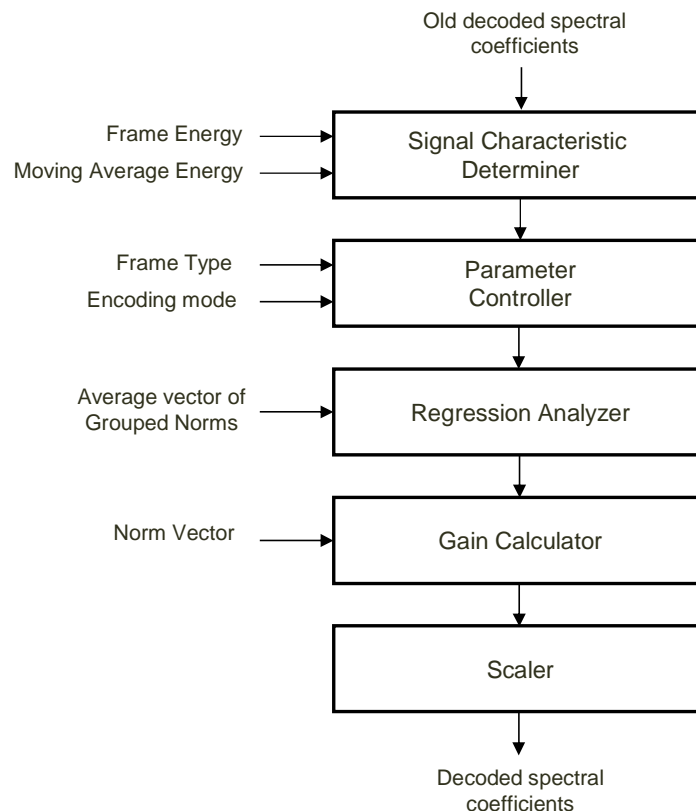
Old decoded spectral coefficients

Frame Energy

Moving Average Energy

Signal Characteristic Determiner

Frame Type

Encoding mode

Parameter Controller

Average vector of Grouped Norms

Regression Analyzer

Norm Vector

Gain Calculator

Scaler

Decoded spectral coefficients